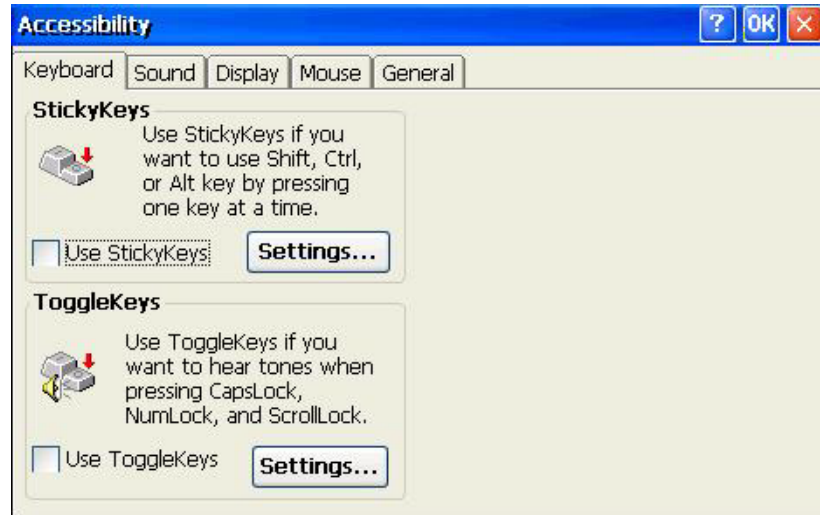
Accessibility

? OK ×

Keyboard | Sound | Display | Mouse | General

StickyKeys

Use StickyKeys if you want to use Shift, Ctrl, or Alt key by pressing one key at a time.

Use StickyKeys

Settings...

ToggleKeys

Use ToggleKeys if you want to hear tones when pressing CapsLock, NumLock, and ScrollLock.

Use ToggleKeys

Settings...